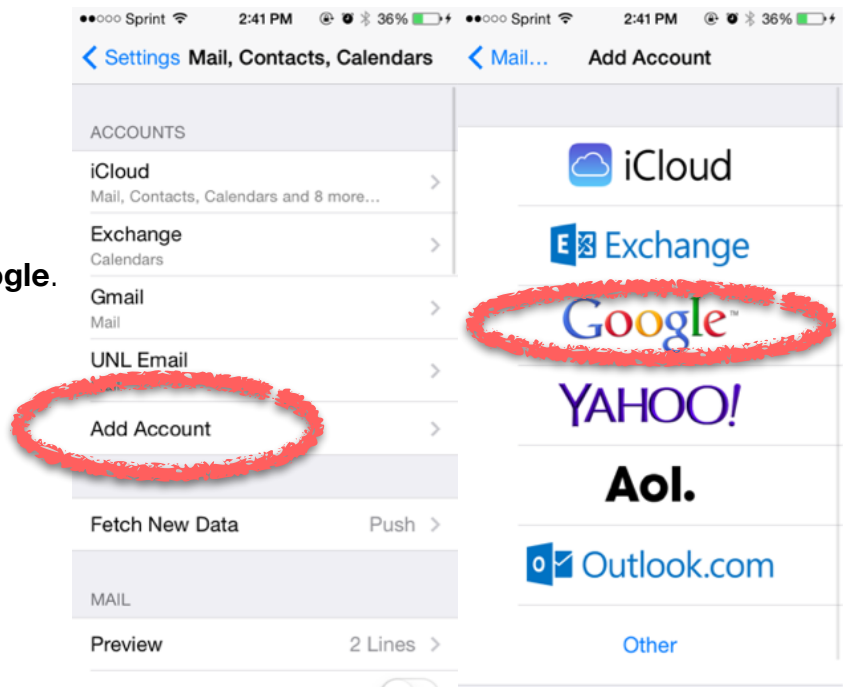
ogle.

●●○○○ Sprint 2:41 PM 36%

Settings Mail, Contacts, Calendars

ACCOUNTS

iCloud
Mail, Contacts, Calendars and 8 more...

Exchange
Calendars

Gmail
Mail

UNL Email

Add Account

Fetch New Data Push

MAIL

Preview 2 Lines

●●○○○ Sprint 2:41 PM 36%

Mail... Add Account

iCloud

Exchange

Google

YAHOO!

Aol.

Outlook.com

Other